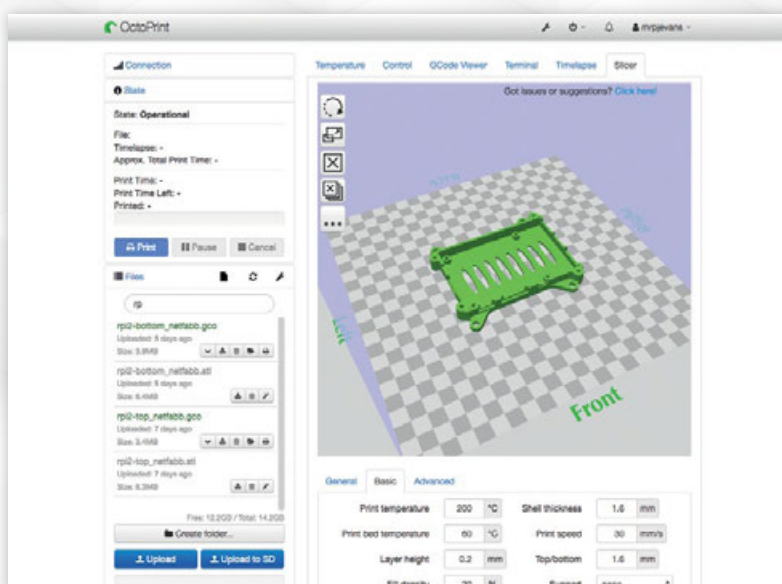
OctoPrint

mrpjevans

Connection

State

State: Operational

File:
Timelapse: -
Approx. Total Print Time: -

Print Time: -
Print Time Left: -
Printed: -

Print | Pause | Cancel

Files

rp

rpi2-bottom_netfabb.gco
Uploaded: 5 days ago
Size: 3.9MB

rpi2-bottom_netfabb.stl
Uploaded: 5 days ago
Size: 6.4MB

rpi2-top_netfabb.gco
Uploaded: 7 days ago
Size: 3.4MB

rpi2-top_netfabb.stl
Uploaded: 7 days ago
Size: 8.3MB

Free: 12.2GB / Total: 14.2GB

Create folder...

Upload | Upload to SD

Temperature | Control | GCode Viewer | Terminal | Timelapse | Slicer

Got issues or suggestions? Click here!

Front

Left

General | Basic | Advanced

| | | | | | |
|---|---|---|---|---|---|
| Print temperature | 200 | °C | Shell thickness | 1.6 | mm |
| Print bed temperature | 60 | °C | Print speed | 30 | mm/s |
| Layer height | 0.2 | mm | Top/bottom | 1.6 | mm |
| Fill density | 20 | % | Support | none | |